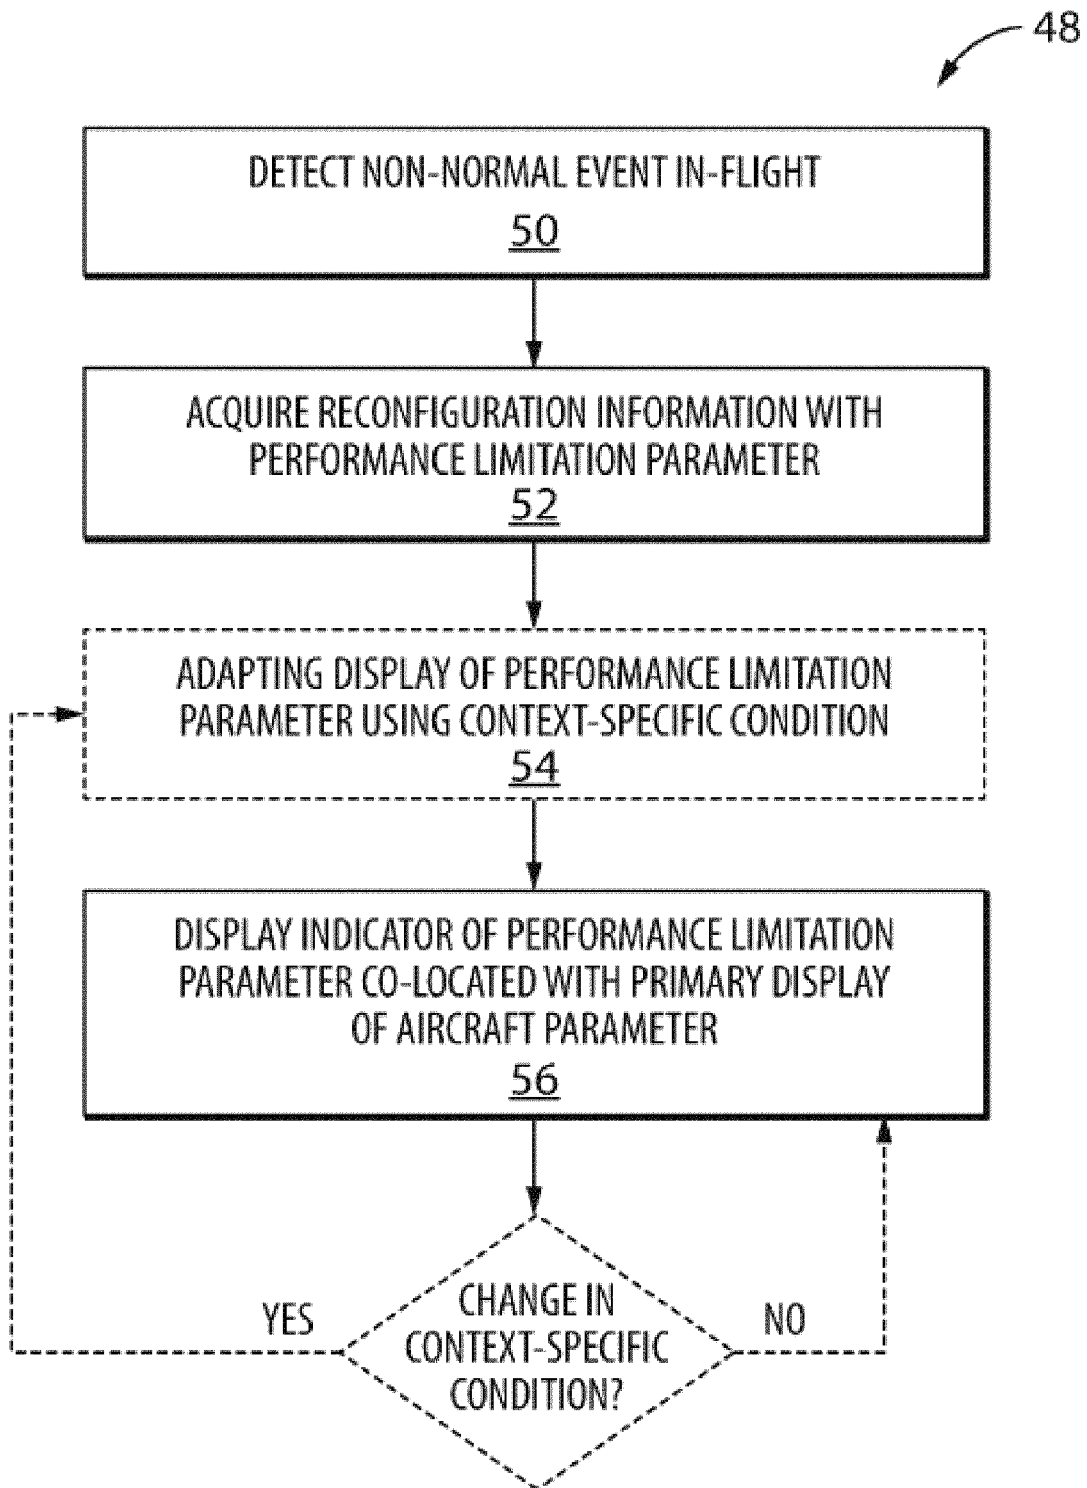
48

DETECT NON-NORMAL EVENT IN-FLIGHT
50

ACQUIRE RECONFIGURATION INFORMATION WITH PERFORMANCE LIMITATION PARAMETER
52

ADAPTING DISPLAY OF PERFORMANCE LIMITATION PARAMETER USING CONTEXT-SPECIFIC CONDITION
54

DISPLAY INDICATOR OF PERFORMANCE LIMITATION PARAMETER CO-LOCATED WITH PRIMARY DISPLAY OF AIRCRAFT PARAMETER
56

CHANGE IN CONTEXT-SPECIFIC CONDITION?

YES

NO